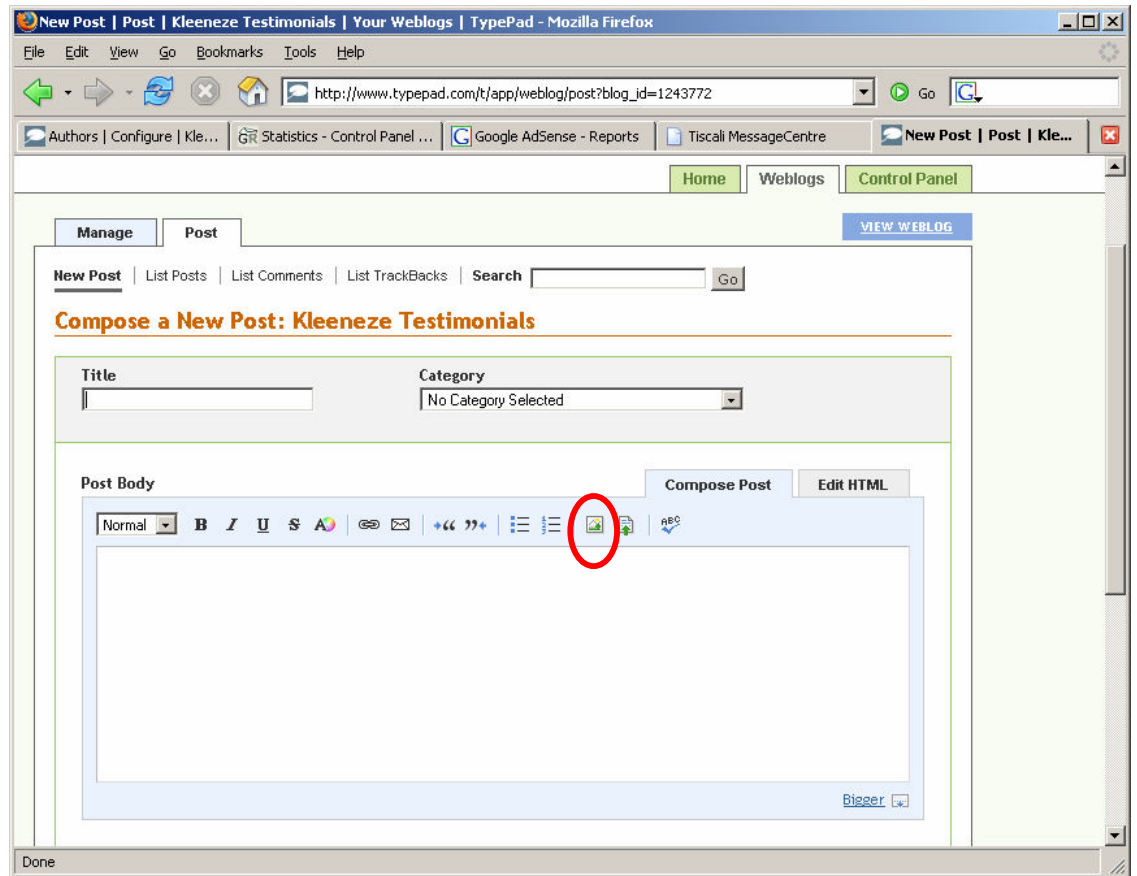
New Post | Post | Kleeneze Testimonials | Your Weblogs | TypePad - Mozilla Firefox

File Edit View Go Bookmarks Tools Help

http://www.typepad.com/t/app/weblog/post?blog_id=1243772

Go

Authors | Configure | Kle... | Statistics - Control Panel ... | Google AdSense - Reports | Tiscali MessageCentre | New Post | Post | Kle...

Home | Weblogs | Control Panel

Manage | Post

VIEW WEBLOG

New Post | List Posts | List Comments | List TrackBacks | Search Go

Compose a New Post: Kleeneze Testimonials

Title

Category

No Category Selected

Post Body

Compose Post | Edit HTML

Normal B I U S

Bigger

Done